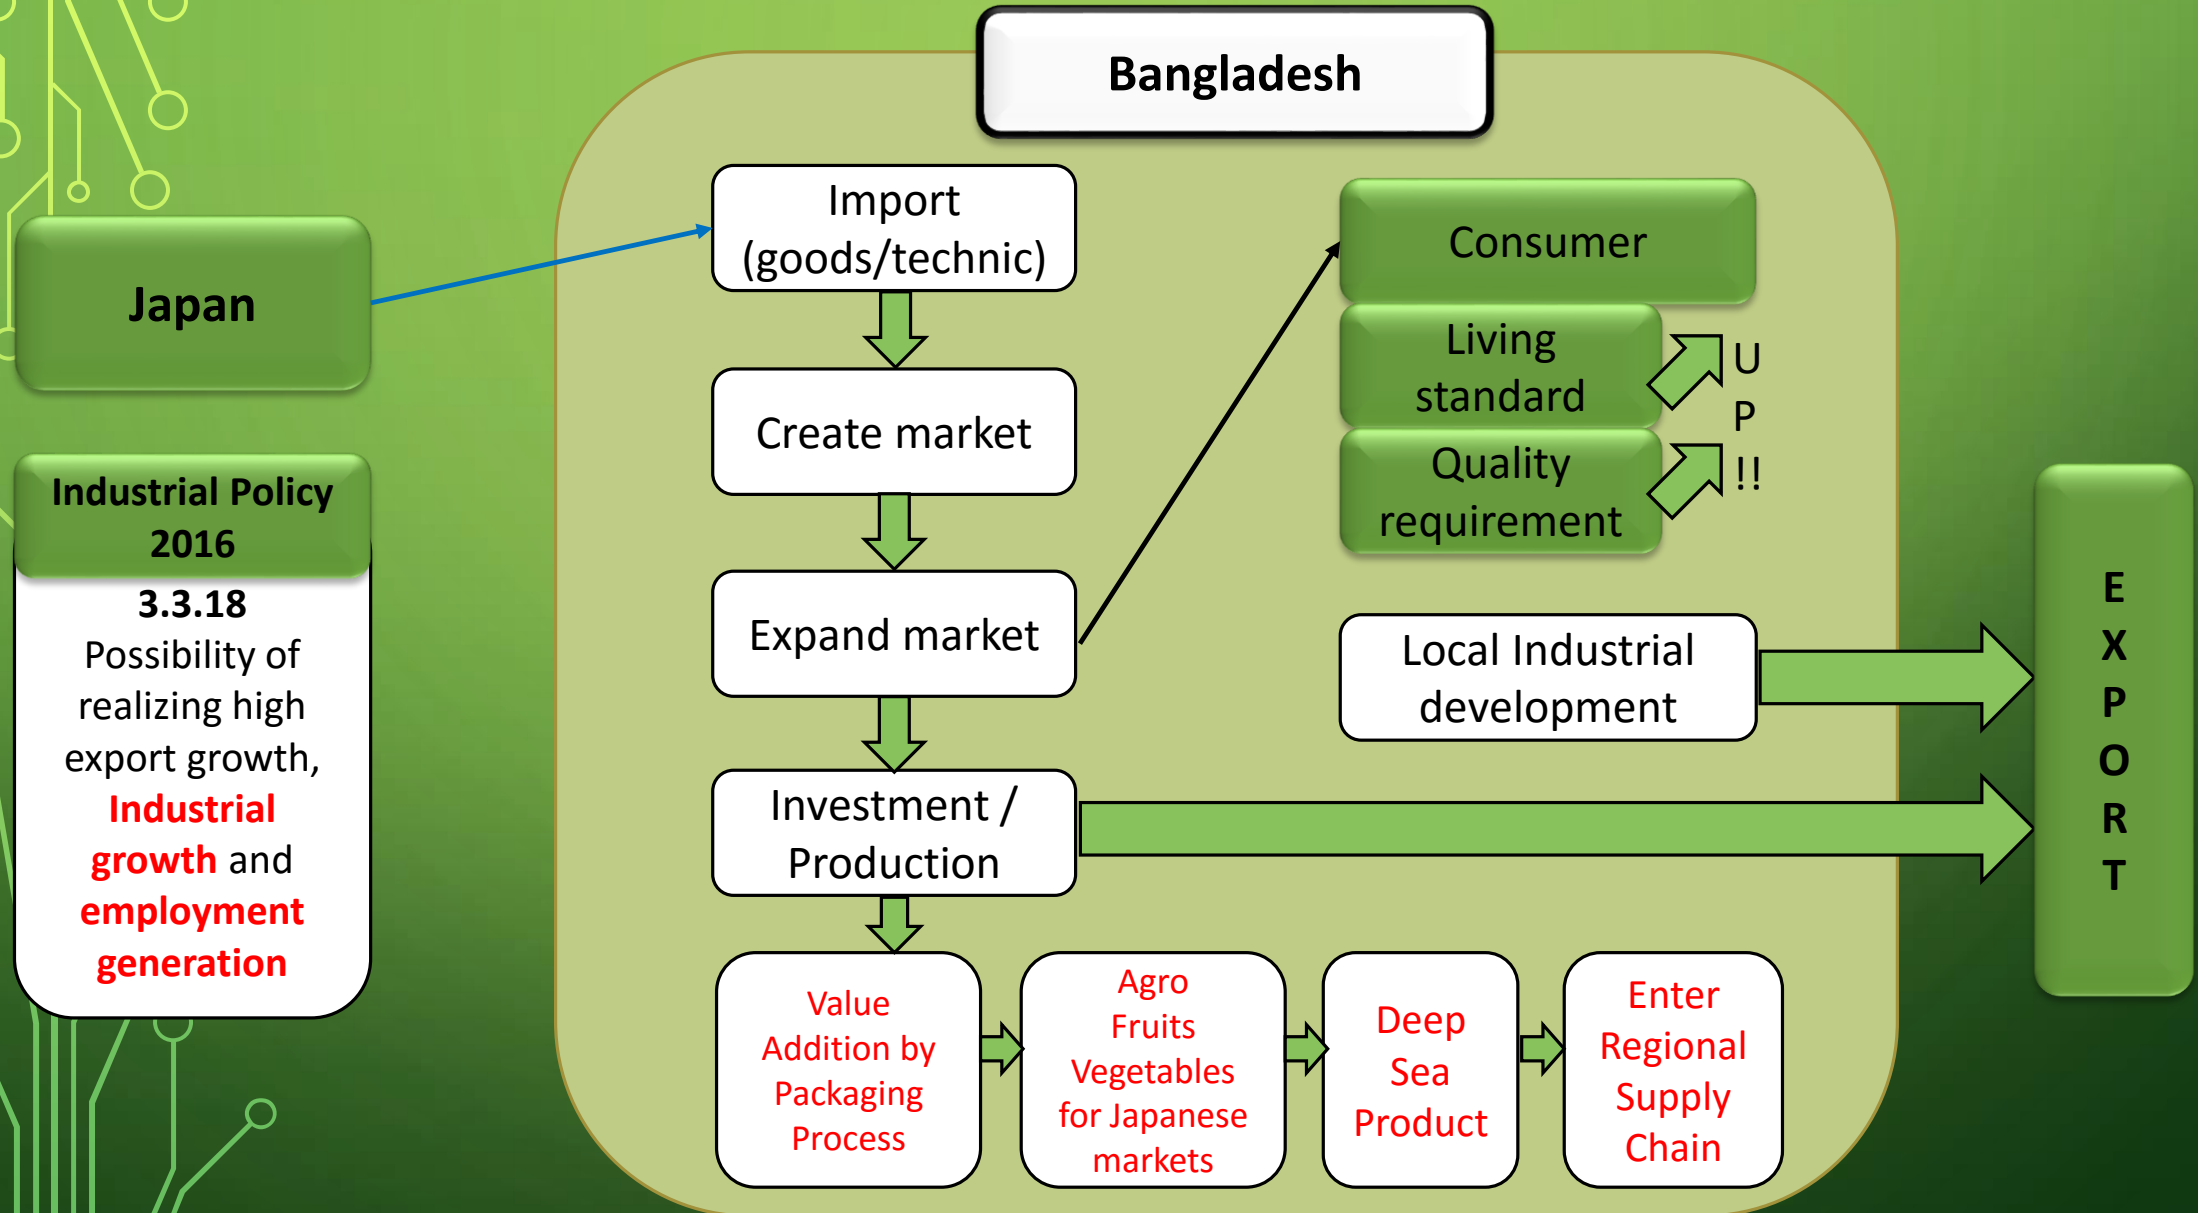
Bangladesh

Japan

Industrial Policy 2016

3.3.18
Possibility of realizing high export growth, Industrial growth and employment generation

Import (goods/technic)

Create market

Expand market

Investment / Production

Consumer

Living standard

Quality requirement

U
P
!!

Local Industrial development

E
X
P
O
R
T

Value Addition by Packaging Process

Agro Fruits Vegetables for Japanese markets

Deep Sea Product

Enter Regional Supply Chain